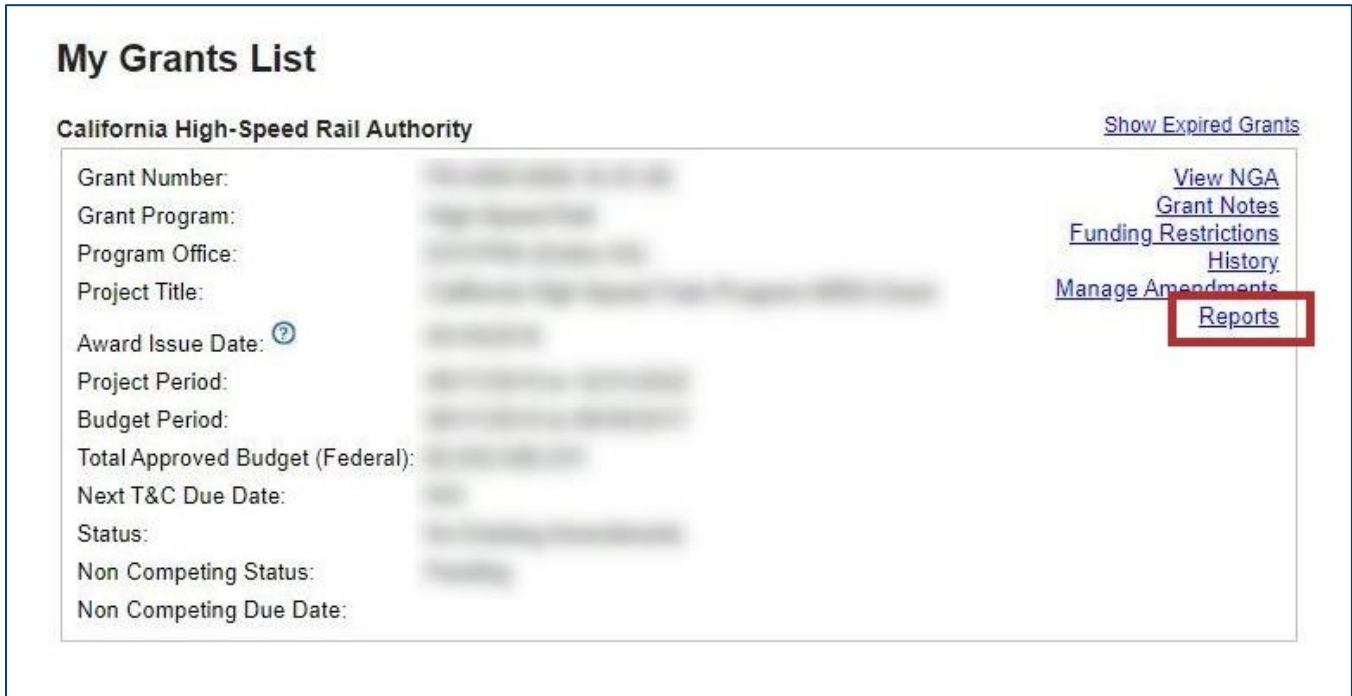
My Grants List

California High-Speed Rail Authority

Show Expired Grants

Grant Number: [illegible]
Grant Program: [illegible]
Program Office: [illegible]
Project Title: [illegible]
Award Issue Date: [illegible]
Project Period: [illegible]
Budget Period: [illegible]
Total Approved Budget (Federal): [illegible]
Next T&C Due Date: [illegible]
Status: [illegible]
Non Competing Status: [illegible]
Non Competing Due Date:

View NGA
Grant Notes
Funding Restrictions
History
Manage Amendments
Reports